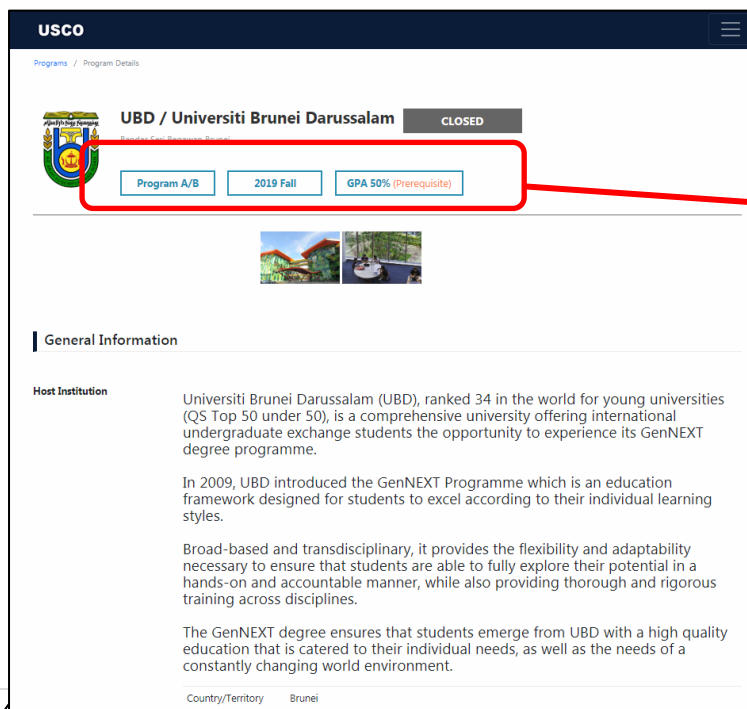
USCO

Programs / Program Details

UBD / Universiti Brunei Darussalam CLOSED

Bandar Seri Begawan Brunei

Program A/B 2019 Fall GPA 50% (Prerequisite)

General Information

Host Institution

Universiti Brunei Darussalam (UBD), ranked 34 in the world for young universities (QS Top 50 under 50), is a comprehensive university offering international undergraduate exchange students the opportunity to experience its GenNEXT degree programme.

In 2009, UBD introduced the GenNEXT Programme which is an education framework designed for students to excel according to their individual learning styles.

Broad-based and transdisciplinary, it provides the flexibility and adaptability necessary to ensure that students are able to fully explore their potential in a hands-on and accountable manner, while also providing thorough and rigorous training across disciplines.

The GenNEXT degree ensures that students emerge from UBD with a high quality education that is catered to their individual needs, as well as the needs of a constantly changing world environment.

Country/Territory Brunei